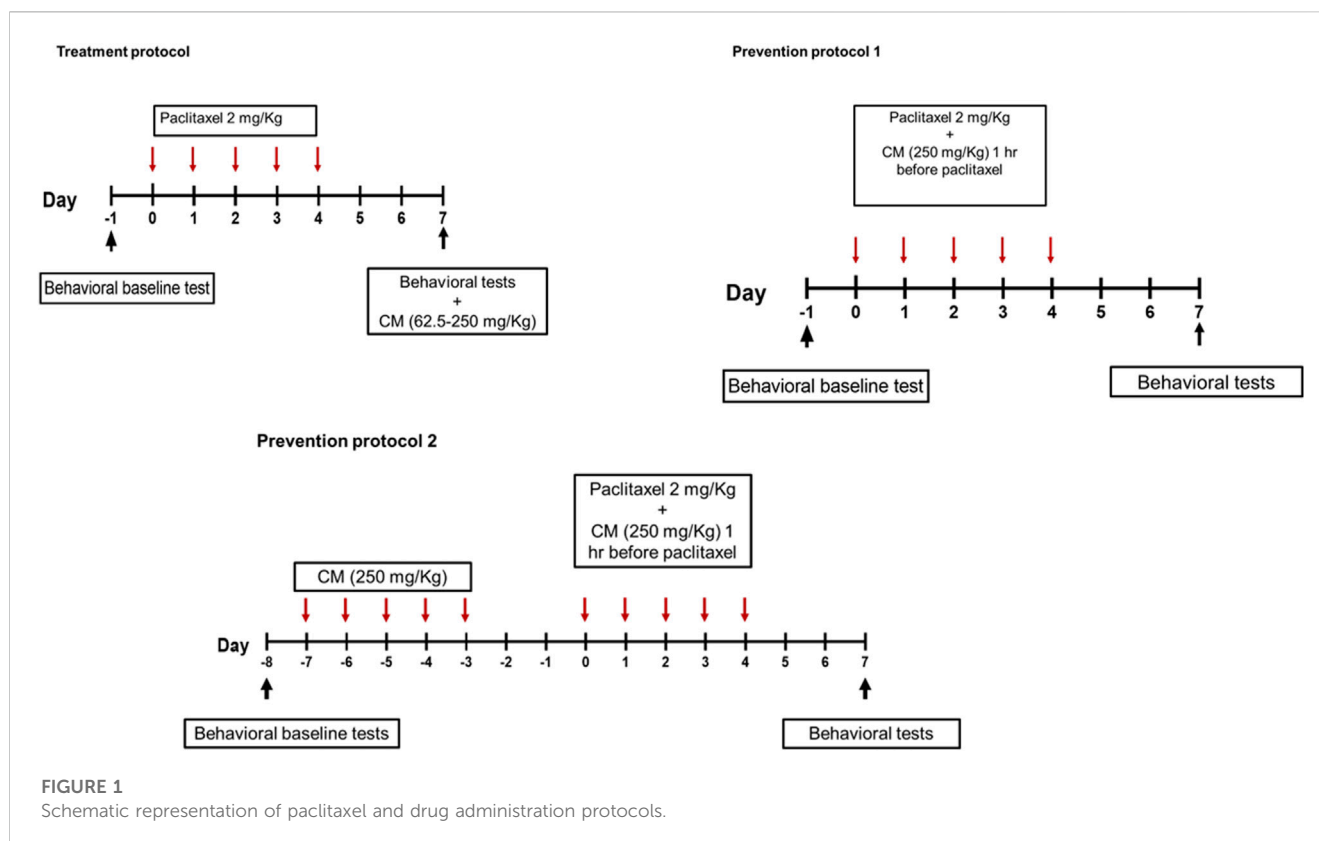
Treatment protocol

Paclitaxel 2 mg/Kg

Day -1 0 1 2 3 4 5 6 7

Behavioral baseline test

Behavioral tests + CM (62.5-250 mg/Kg)

Prevention protocol 1

Paclitaxel 2 mg/Kg + CM (250 mg/Kg) 1 hr before paclitaxel

Day -1 0 1 2 3 4 5 6 7

Behavioral baseline test

Behavioral tests

Prevention protocol 2

Paclitaxel 2 mg/Kg + CM (250 mg/Kg) 1 hr before paclitaxel

CM (250 mg/Kg)

Day -8 -7 -6 -5 -4 -3 -2 -1 0 1 2 3 4 5 6 7

Behavioral baseline tests

Behavioral tests

FIGURE 1
Schematic representation of paclitaxel and drug administration protocols.